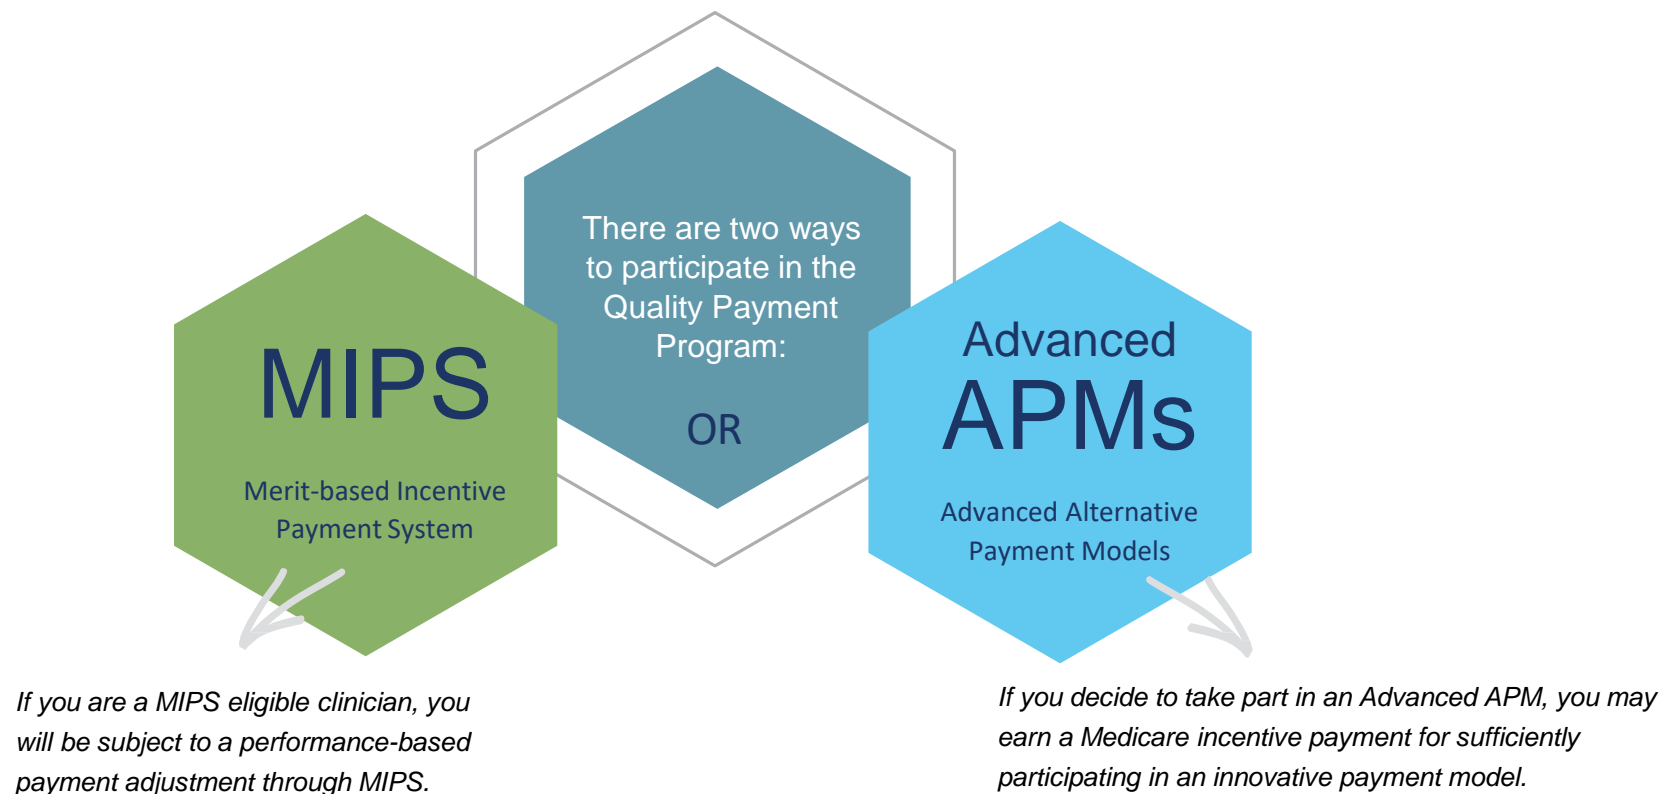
There are two ways to participate in the Quality Payment Program:

MIPS

Merit-based Incentive Payment System

OR

Advanced APMs

Advanced Alternative Payment Models

If you are a MIPS eligible clinician, you will be subject to a performance-based payment adjustment through MIPS.

If you decide to take part in an Advanced APM, you may earn a Medicare incentive payment for sufficiently participating in an innovative payment model.